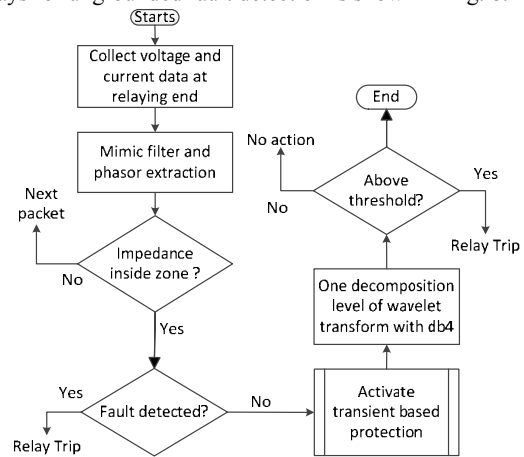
Starts

Collect voltage and current data at relaying end

Mimic filter and phasor extraction

Next packet

No

Impedance inside zone ?

Yes

Yes

Relay Trip

Fault detected?

No

Activate transient based protection

One decomposition level of wavelet transform with db4

No action

No

Above threshold?

Yes

Relay Trip

End